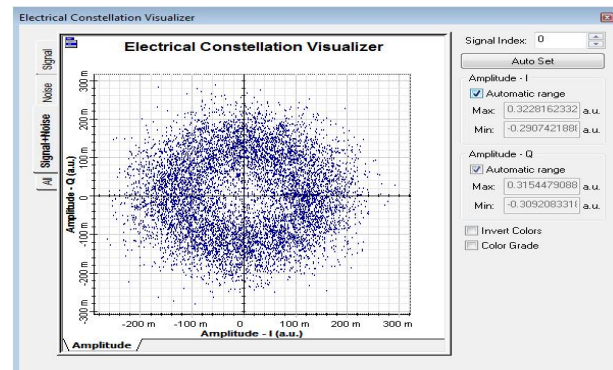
Electrical Constellation Visualizer

Signal
Noise
Signal+Noise
All

Electrical Constellation Visualizer

Amplitude - Q (a.u.)
300 m
200 m
100 m
0
-100 m
-200 m
-300 m

-200 m
-100 m
0
100 m
200 m
300 m
Amplitude - I (a.u.)

Amplitude

Signal Index: 0
Auto Set
Amplitude - I
Automatic range
Max: 0.3228162332 a.u.
Min: -0.2907421888 a.u.
Amplitude - Q
Automatic range
Max: 0.3154479088 a.u.
Min: -0.3092083318 a.u.
Invert Colors
Color Grade